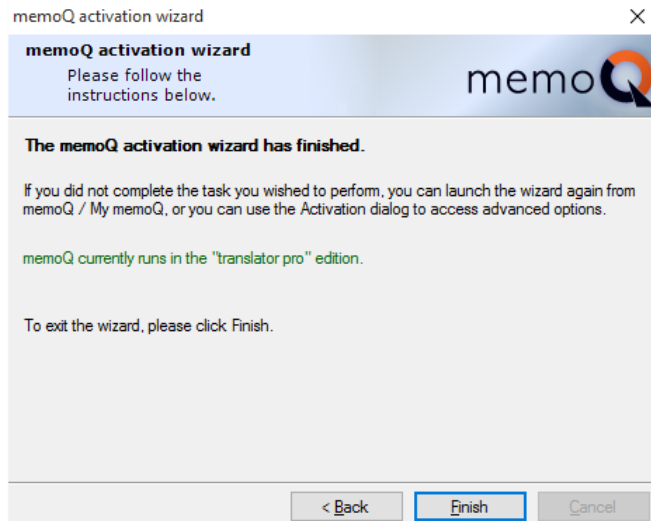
memoQ activation wizard

×

memoQ activation wizard

Please follow the instructions below.

memoQ

The memoQ activation wizard has finished.

If you did not complete the task you wished to perform, you can launch the wizard again from memoQ / My memoQ, or you can use the Activation dialog to access advanced options.

memoQ currently runs in the "translator pro" edition.

To exit the wizard, please click Finish.

< Back

Finish

Cancel